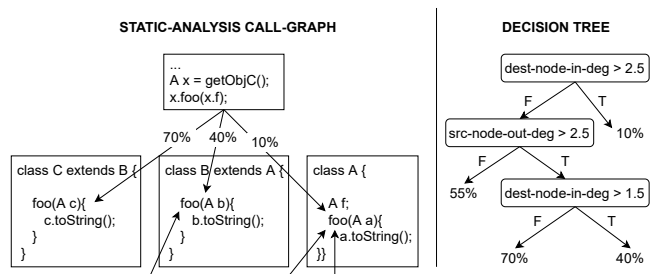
STATIC-ANALYSIS CALL-GRAPH

...
A x = getObjC();
x.foo(x.f);

70%
40%
10%

class C extends B {
foo(A c){
c.toString();
}
}

class B extends A {
foo(A b){
b.toString();
}
}

class A {
A f;
foo(A a){
a.toString();
}}

DECISION TREE

dest-node-in-deg > 2.5
F
T
10%
src-node-out-deg > 2.5
F
T
55%
dest-node-in-deg > 1.5
F
T
70%
40%